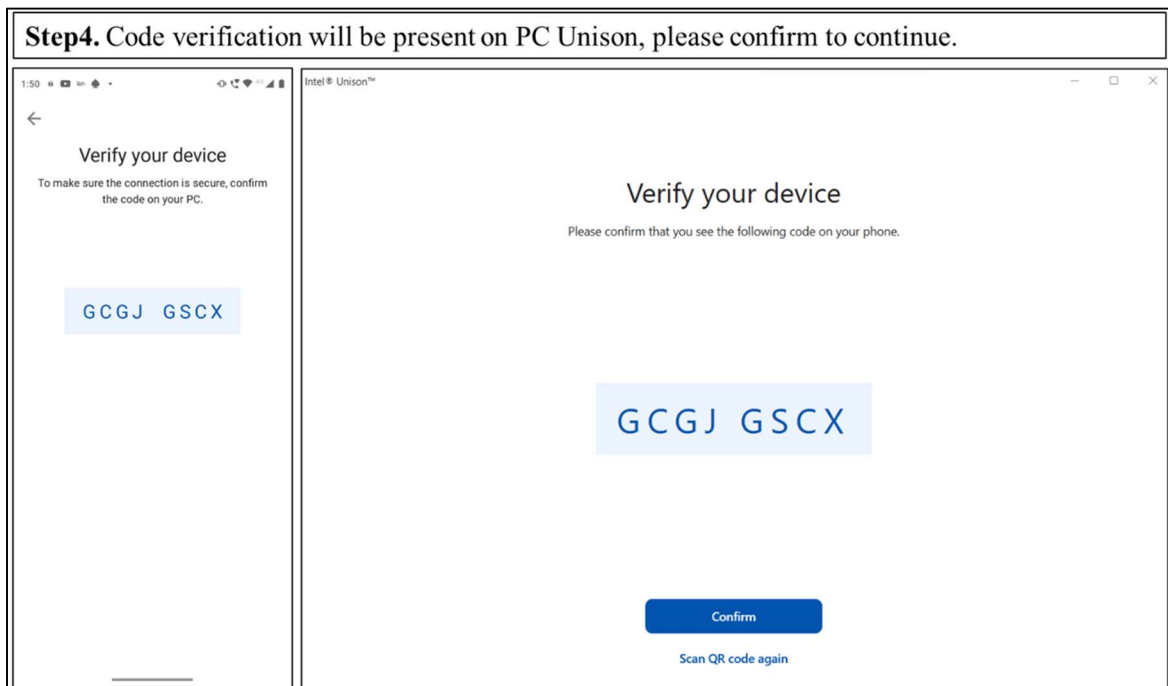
**Step4.** Code verification will be present on PC Unison, please confirm to continue.

1:50

Verify your device

To make sure the connection is secure, confirm the code on your PC.

GCGJ GSCX

Intel® Unison™

Verify your device

Please confirm that you see the following code on your phone.

GCGJ GSCX

Confirm

Scan QR code again